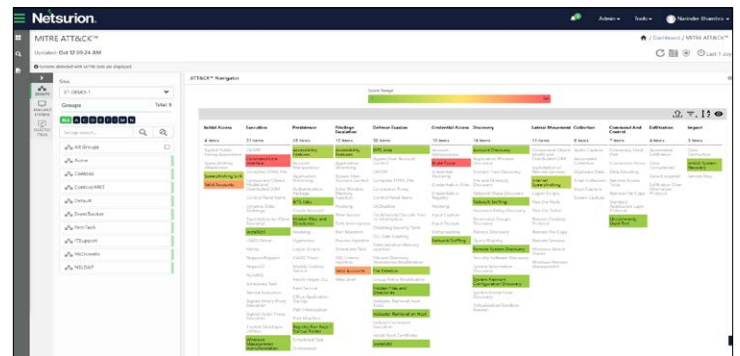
Netsurion.

Admin ▾  Tools ▾  Narinder Bhambra ▾

MITRE ATT&CK™

Updated: Oct 12 09:24 AM

Dashboard / MITRE ATT&CK

Sites

Groups

Total: 9

All Groups

Acme

CAMBox

CoolBox/MCT

Default

EventTracker

NewTech

ITSupport

McDonalds

NELDAP

ATT&CK™ Navigator

Score Range

Initial Access

Execution

Persistence

Privilege Escalation

Defense Evasion

Credential Access

Discovery

Lateral Movement

Collection

Command And Control

Exfiltration

Impact

Spearphishing Link

Valid Accounts

Command-Line Interface

PowerShell

Accessibility Features

BITS Jobs

Hidden Files and Directories

Registry Run Keys / Startup Folder

Windows Management Instrumentation

Accessibility Features

Valid Accounts

BITS Jobs

File Deletion

Hidden Files and Directories

Indicator Removal on Host

Brute Force

Network Sniffing

Account Discovery

Network Sniffing

Remote System Discovery

System Network Configuration Discovery

Internal Spearphishing

Uncommonly Used Port

Inhibit System Recovery

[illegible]